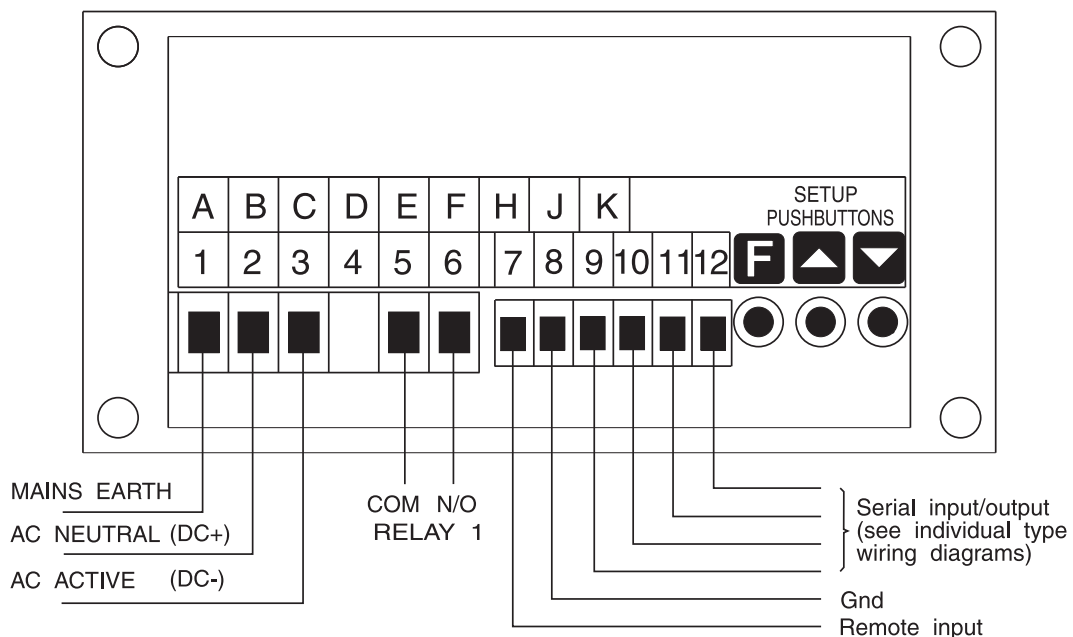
A B C D E F H J K

SETUP PUSHBUTTONS

1 2 3 4 5 6 7 8 9 10 11 12

F

MAINS EARTH

AC NEUTRAL (DC+)

AC ACTIVE (DC-)

COM N/O
RELAY 1

Serial input/output (see individual type wiring diagrams)

Gnd

Remote input